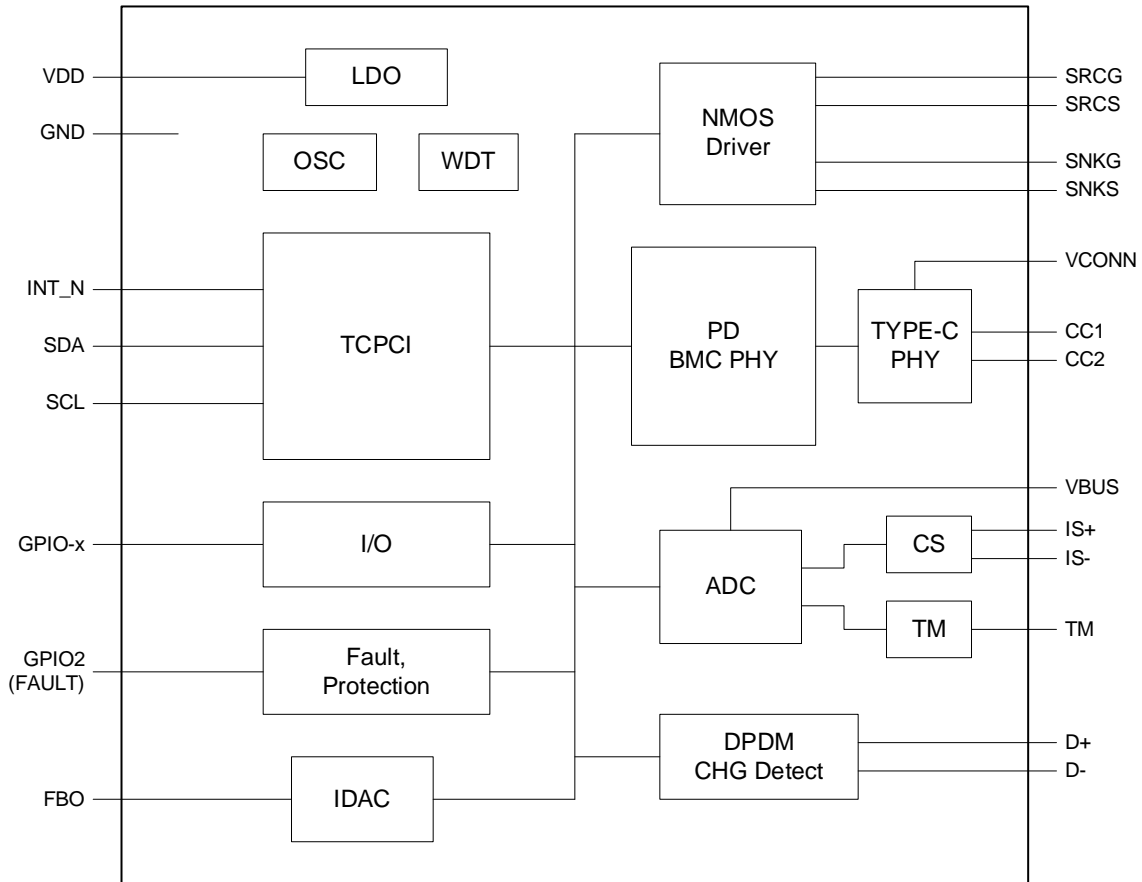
VDD
GND
LDO
OSC
WDT
NMOS Driver
SRCG
SRCS
SNKG
SNKS
INT_N
SDA
SCL
TCPCI
PD BMC PHY
TYPE-C PHY
VCONN
CC1
CC2
VBUS
GPIO-x
I/O
ADC
CS
IS+
IS-
TM
TM
GPIO2 (FAULT)
Fault, Protection
DPDM CHG Detect
D+
D-
FBO
IDAC